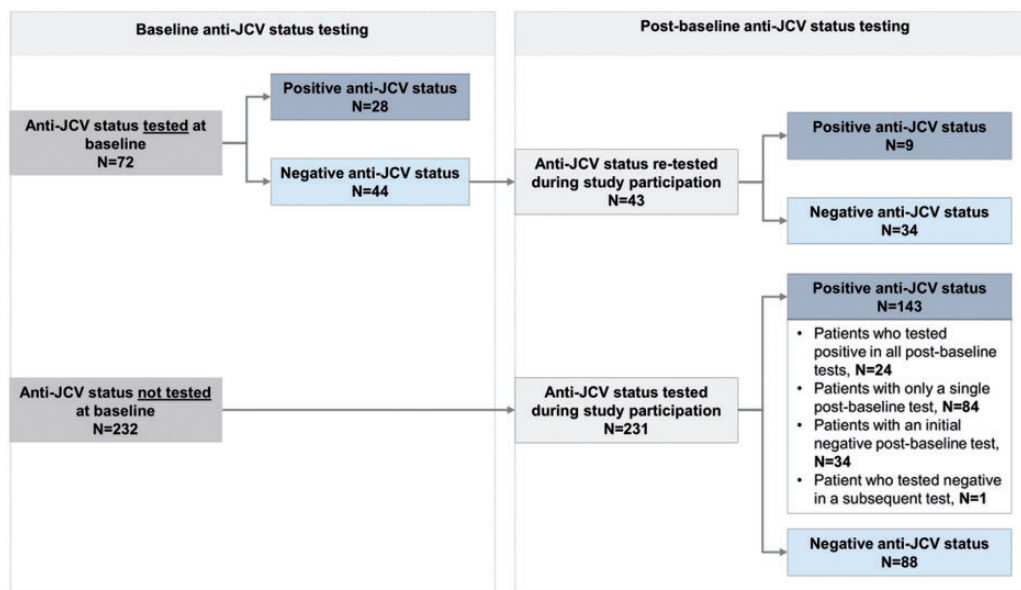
Baseline anti-JCV status testing

Post-baseline anti-JCV status testing

Anti-JCV status tested at baseline
N=72

Positive anti-JCV status
N=28

Negative anti-JCV status
N=44

Anti-JCV status re-tested during study participation
N=43

Positive anti-JCV status
N=9

Negative anti-JCV status
N=34

Anti-JCV status not tested at baseline
N=232

Anti-JCV status tested during study participation
N=231

Positive anti-JCV status
N=143

• Patients who tested positive in all post-baseline tests, N=24
• Patients with only a single post-baseline test, N=84
• Patients with an initial negative post-baseline test, N=34
• Patient who tested negative in a subsequent test, N=1

Negative anti-JCV status
N=88